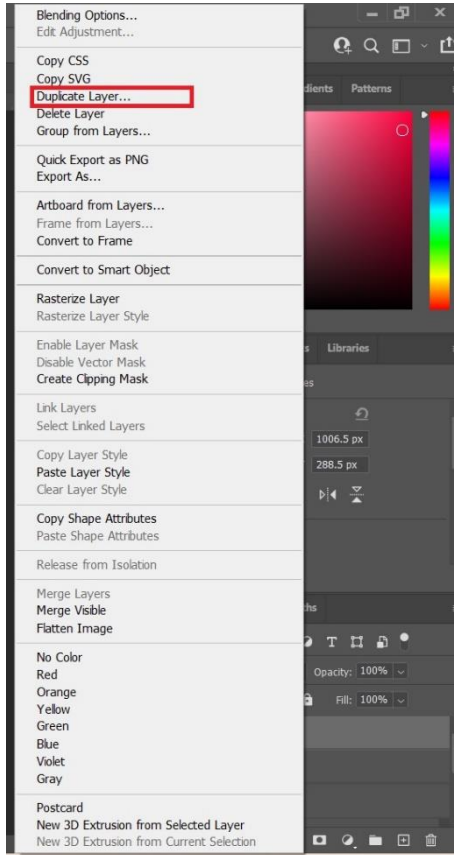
Blending Options...
Edit Adjustment...

Copy CSS
Copy SVG
Duplicate Layer...
Delete Layer
Group from Layers...

Quick Export as PNG
Export As...

Artboard from Layers...
Frame from Layers...
Convert to Frame

Convert to Smart Object

Rasterize Layer
Rasterize Layer Style

Enable Layer Mask
Disable Vector Mask
Create Clipping Mask

Link Layers
Select Linked Layers

Copy Layer Style
Paste Layer Style
Clear Layer Style

Copy Shape Attributes
Paste Shape Attributes

Release from Isolation

Merge Layers
Merge Visible
Flatten Image

No Color
Red
Orange
Yellow
Green
Blue
Violet
Gray

Postcard
New 3D Extrusion from Selected Layer
New 3D Extrusion from Current Selection

dients Patterns

s Libraries

es

1006.5 px
288.5 px

ths

Opacity: 100%
Fill: 100%